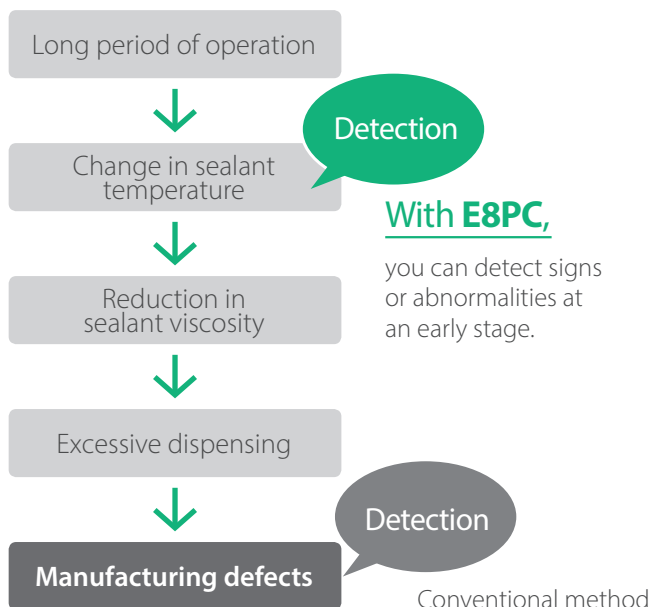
Long period of operation

Detection

Change in sealant temperature

With **E8PC**,

you can detect signs or abnormalities at an early stage.

Reduction in sealant viscosity

Excessive dispensing

Detection

Manufacturing defects

Conventional method